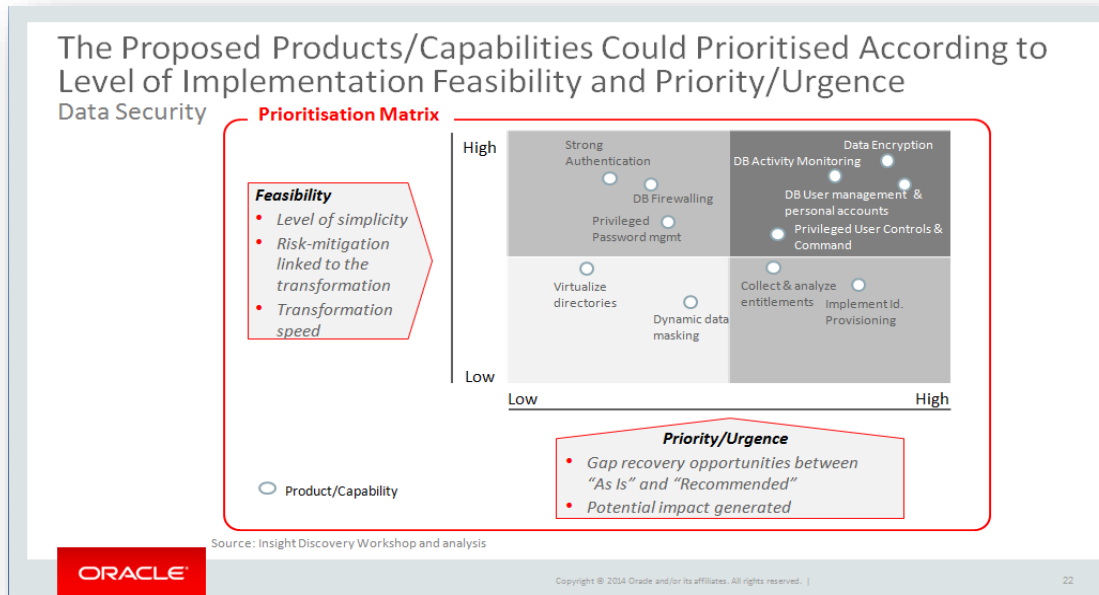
The Proposed Products/Capabilities Could Prioritised According to Level of Implementation Feasibility and Priority/Urgence

Data Security

Prioritisation Matrix

Feasibility
- Level of simplicity
- Risk-mitigation linked to the transformation
- Transformation speed

High

Low

Strong Authentication

DB Firewalling

Privileged Password mgmt

Data Encryption

DB Activity Monitoring

DB User management & personal accounts

Privileged User Controls & Command

Virtualize directories

Dynamic data masking

Collect & analyze entitlements

Implement Id. Provisioning

Low

High

Priority/Urgence
- Gap recovery opportunities between "As Is" and "Recommended"
- Potential impact generated

Product/Capability

Source: Insight Discovery Workshop and analysis

ORACLE

Copyright © 2014 Oracle and/or its affiliates. All rights reserved. |

22